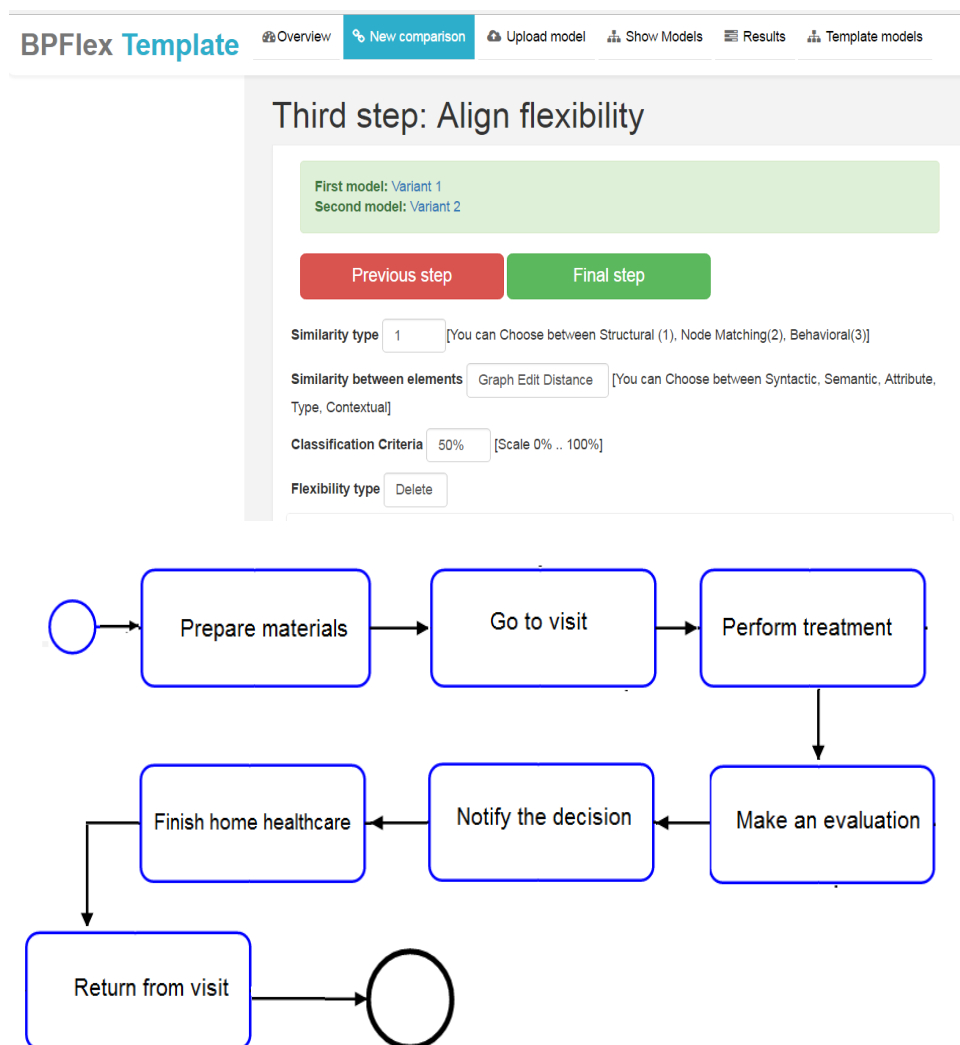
BPFlex Template

Overview
New comparison
Upload model
Show Models
Results
Template models

Third step: Align flexibility

First model: Variant 1
Second model: Variant 2

Previous step
Final step

Similarity type 1 [You can Choose between Structural (1), Node Matching(2), Behavioral(3)]

Similarity between elements Graph Edit Distance [You can Choose between Syntactic, Semantic, Attribute, Type, Contextual]

Classification Criteria 50% [Scale 0% .. 100%]

Flexibility type Delete

Prepare materials
Go to visit
Perform treatment
Make an evaluation
Notify the decision
Finish home healthcare
Return from visit